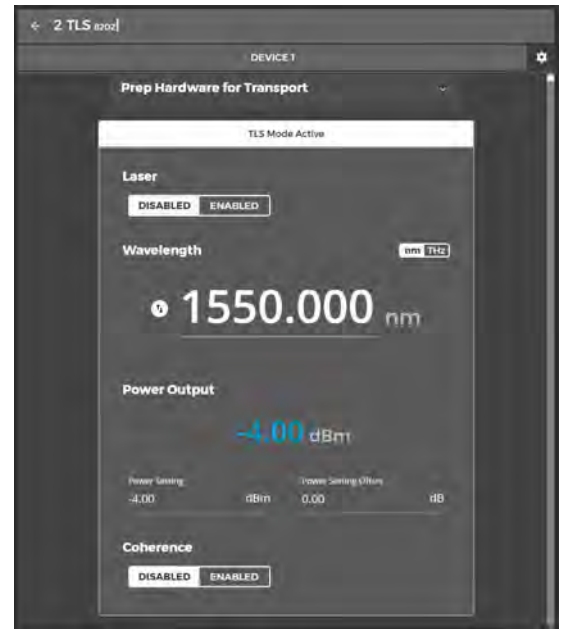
← 2 TLS 8202

DEVICE 1

Prep Hardware for Transport

TLS Mode Active

Laser

DISABLED ENABLED

Wavelength

nm THz

1550.000 nm

Power Output

-4.00 dBm

Power Setting
-4.00 dBm

Power Setting Offset
0.00 dB

Coherence

DISABLED ENABLED